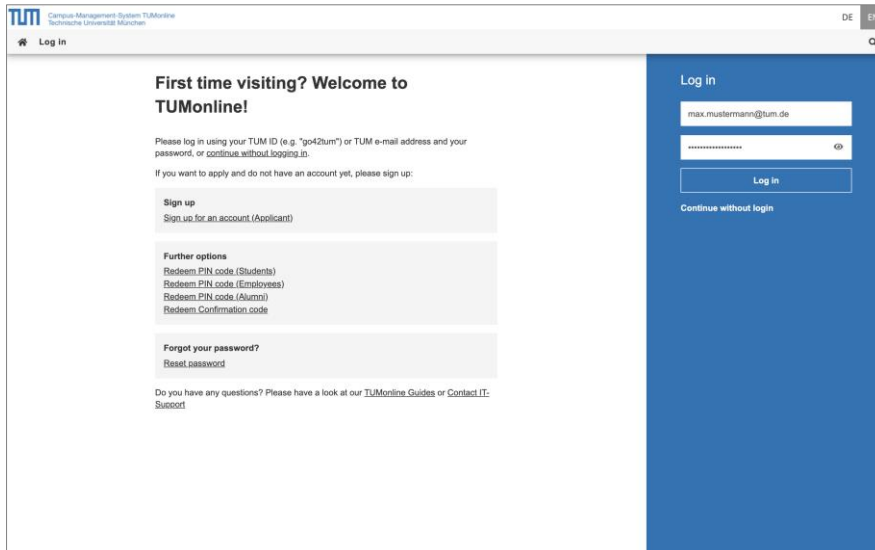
TUM Campus-Management-System TUMonline
Technische Universität München

DE EN

Log in

First time visiting? Welcome to TUMonline!

Please log in using your TUM ID (e.g. "go42tum") or TUM e-mail address and your password, or continue without logging in.

If you want to apply and do not have an account yet, please sign up:

Sign up
Sign up for an account (Applicant)

Further options
Redeem PIN code (Students)
Redeem PIN code (Employees)
Redeem PIN code (Alumni)
Redeem Confirmation code

Forgot your password?
Reset password

Do you have any questions? Please have a look at our TUMonline Guides or Contact IT-Support

Log in

max.mustermann@tum.de

••••••••••••••••••

Log in

Continue without login